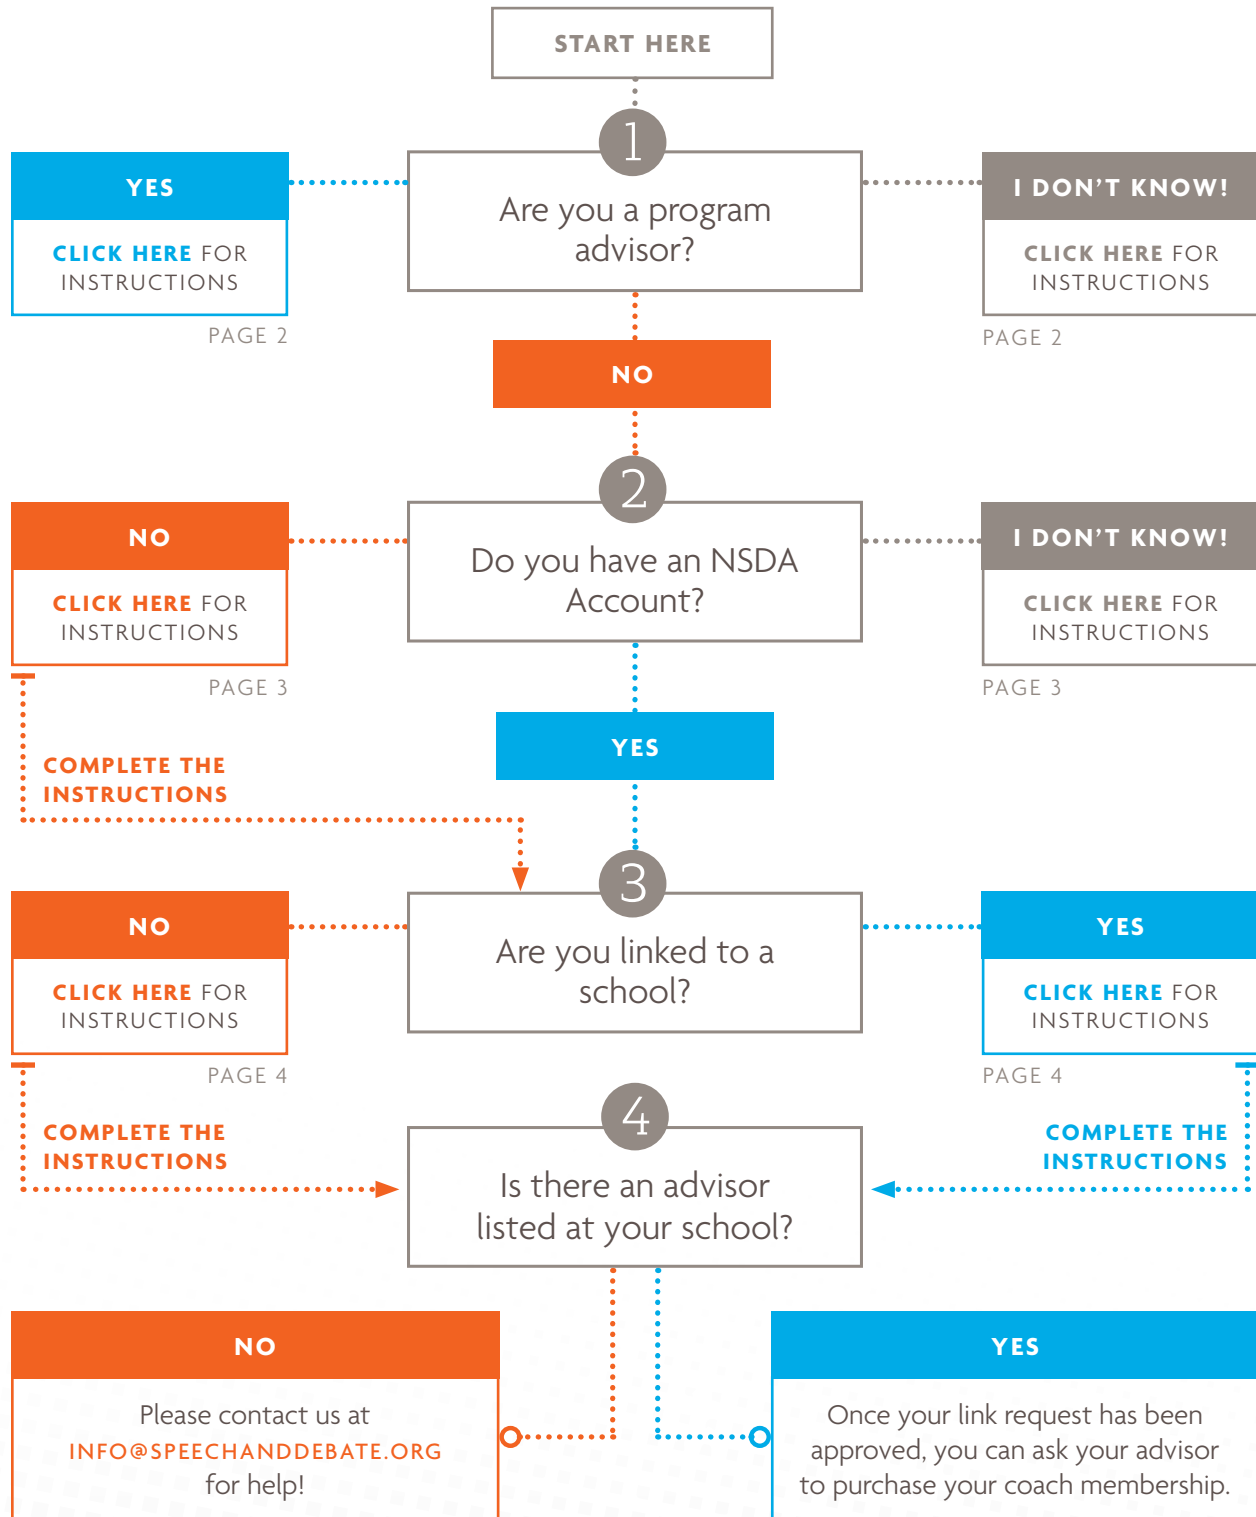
START HERE

1

Are you a program advisor?

YES

CLICK HERE FOR INSTRUCTIONS

PAGE 2

I DON'T KNOW!

CLICK HERE FOR INSTRUCTIONS

PAGE 2

NO

2

Do you have an NSDA Account?

NO

CLICK HERE FOR INSTRUCTIONS

PAGE 3

I DON'T KNOW!

CLICK HERE FOR INSTRUCTIONS

PAGE 3

COMPLETE THE INSTRUCTIONS

YES

3

Are you linked to a school?

NO

CLICK HERE FOR INSTRUCTIONS

PAGE 4

YES

CLICK HERE FOR INSTRUCTIONS

PAGE 4

COMPLETE THE INSTRUCTIONS

COMPLETE THE INSTRUCTIONS

4

Is there an advisor listed at your school?

NO

Please contact us at INFO@SPEECHANDDEBATE.ORG for help!

YES

Once your link request has been approved, you can ask your advisor to purchase your coach membership.